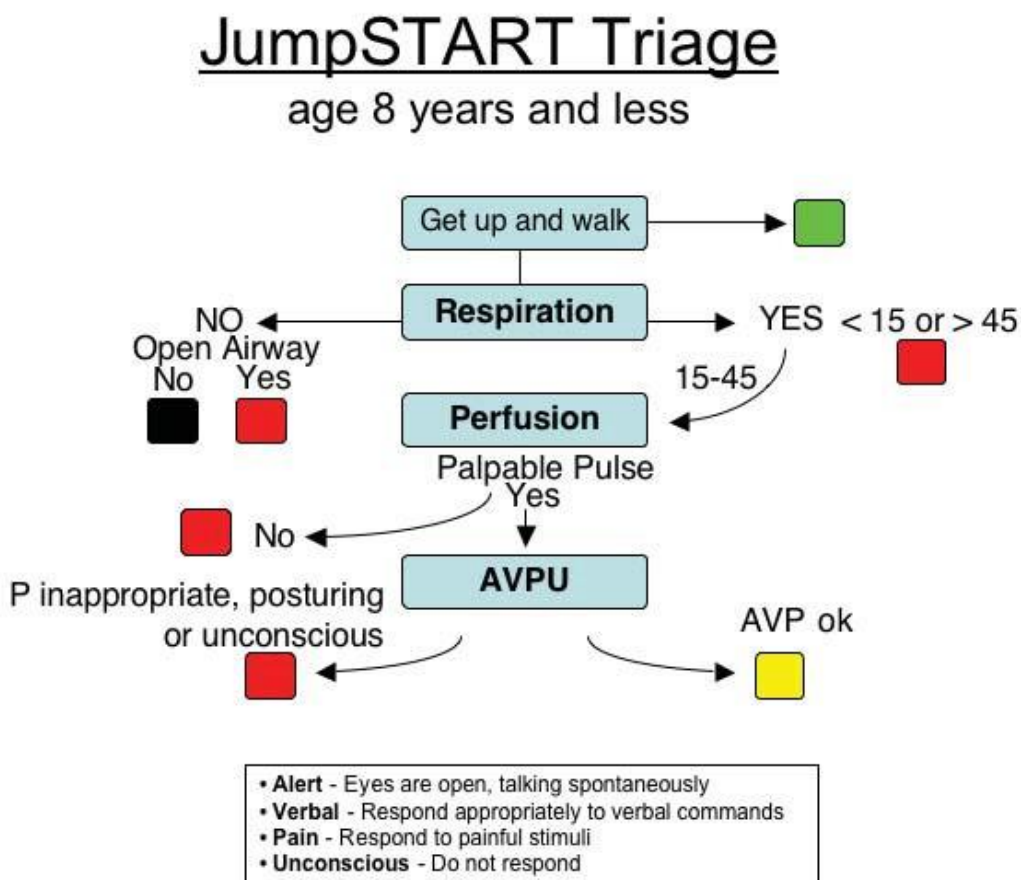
JumpSTART Triage
age 8 years and less

Get up and walk

Respiration

NO
Open Airway
No Yes

YES $< 15$ or $> 45$

15-45

Perfusion

Palpable Pulse
Yes

No

AVPU

P inappropriate, posturing or unconscious

AVP ok

• **Alert** - Eyes are open, talking spontaneously
• **Verbal** - Respond appropriately to verbal commands
• **Pain** - Respond to painful stimuli
• **Unconscious** - Do not respond